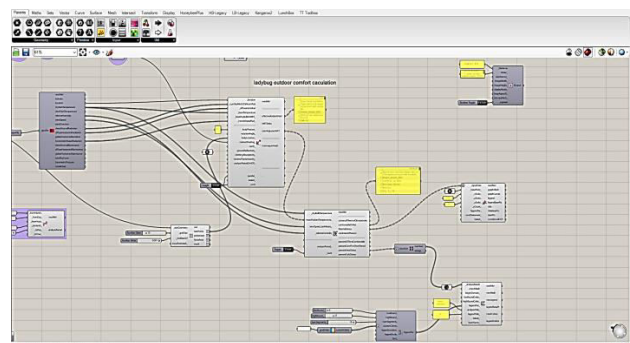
Params Maths Sets Vector Curve Surface Mesh Intersect Transform Display HoneybeePlus HB-Legacy LB-Legacy Kangaroo2 LunchBox TT Toolbox

Geometry Primitive Input Util

ladybug outdoor comfort caculation

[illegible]